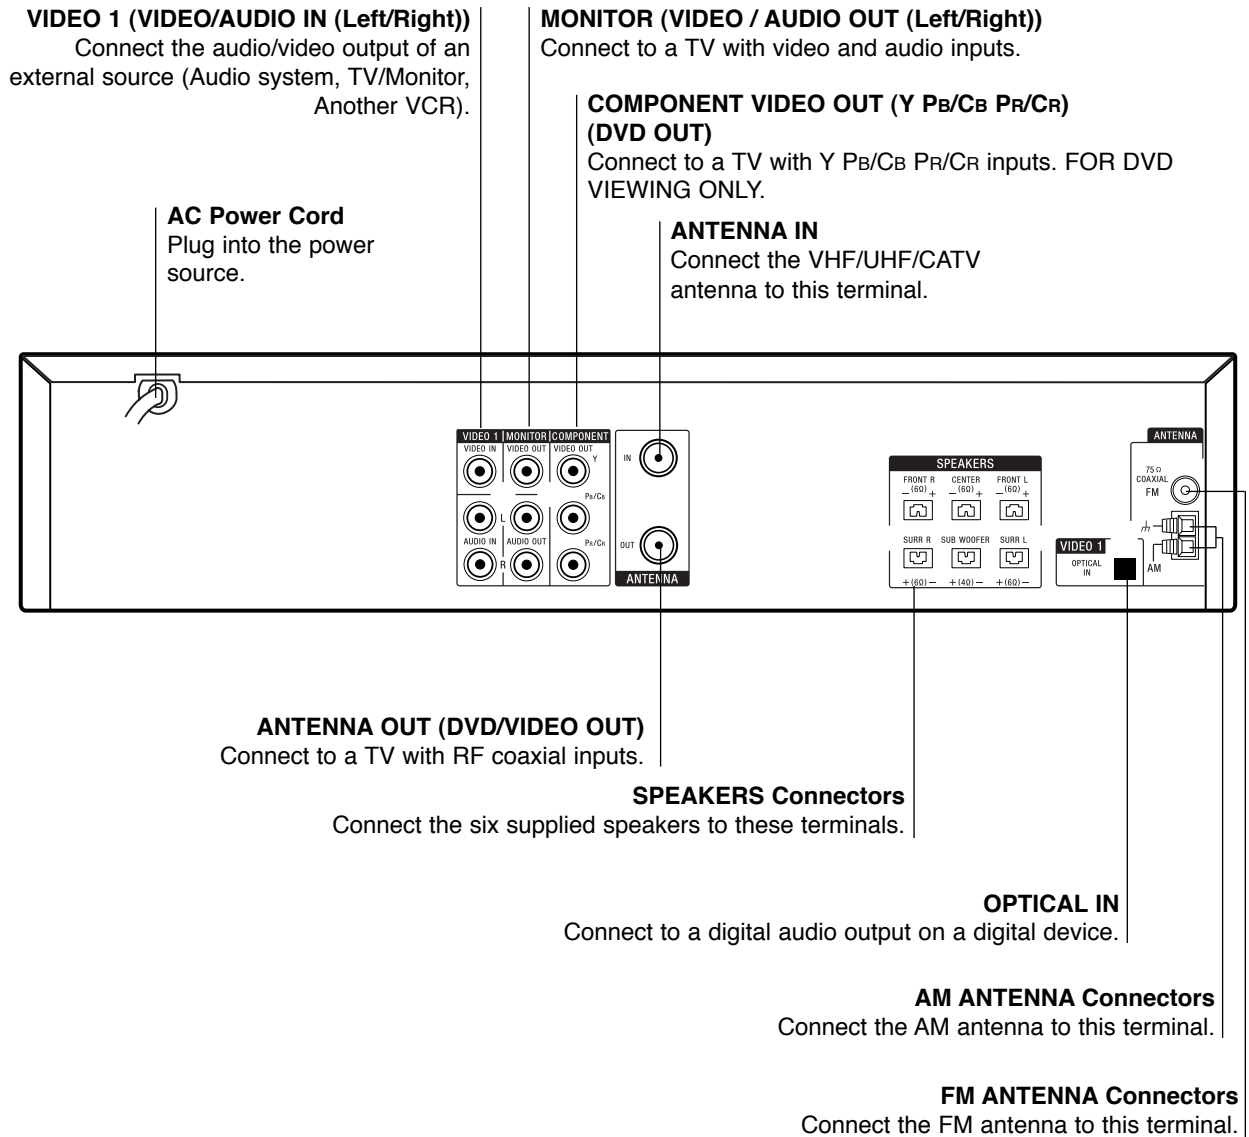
VIDEO 1 (VIDEO/AUDIO IN (Left/Right))
Connect the audio/video output of an external source (Audio system, TV/Monitor, Another VCR).

MONITOR (VIDEO / AUDIO OUT (Left/Right))
Connect to a TV with video and audio inputs.

COMPONENT VIDEO OUT (Y PB/CB PR/CR) (DVD OUT)
Connect to a TV with Y PB/CB PR/CR inputs. FOR DVD VIEWING ONLY.

AC Power Cord
Plug into the power source.

ANTENNA IN
Connect the VHF/UHF/CATV antenna to this terminal.

VIDEO 1 MONITOR COMPONENT
VIDEO IN VIDEO OUT VIDEO OUT Y
L PB/CB
AUDIO IN AUDIO OUT PR/CR
R
IN
OUT
ANTENNA

SPEAKERS
FRONT R (6Ω) CENTER (6Ω) FRONT L (6Ω)
SURR R SUB WOOFER SURR L
+(6Ω)− +(4Ω)− +(6Ω)−

VIDEO 1
OPTICAL IN

ANTENNA
75 Ω COAXIAL FM
AM

ANTENNA OUT (DVD/VIDEO OUT)
Connect to a TV with RF coaxial inputs.

SPEAKERS Connectors
Connect the six supplied speakers to these terminals.

OPTICAL IN
Connect to a digital audio output on a digital device.

AM ANTENNA Connectors
Connect the AM antenna to this terminal.

FM ANTENNA Connectors
Connect the FM antenna to this terminal.